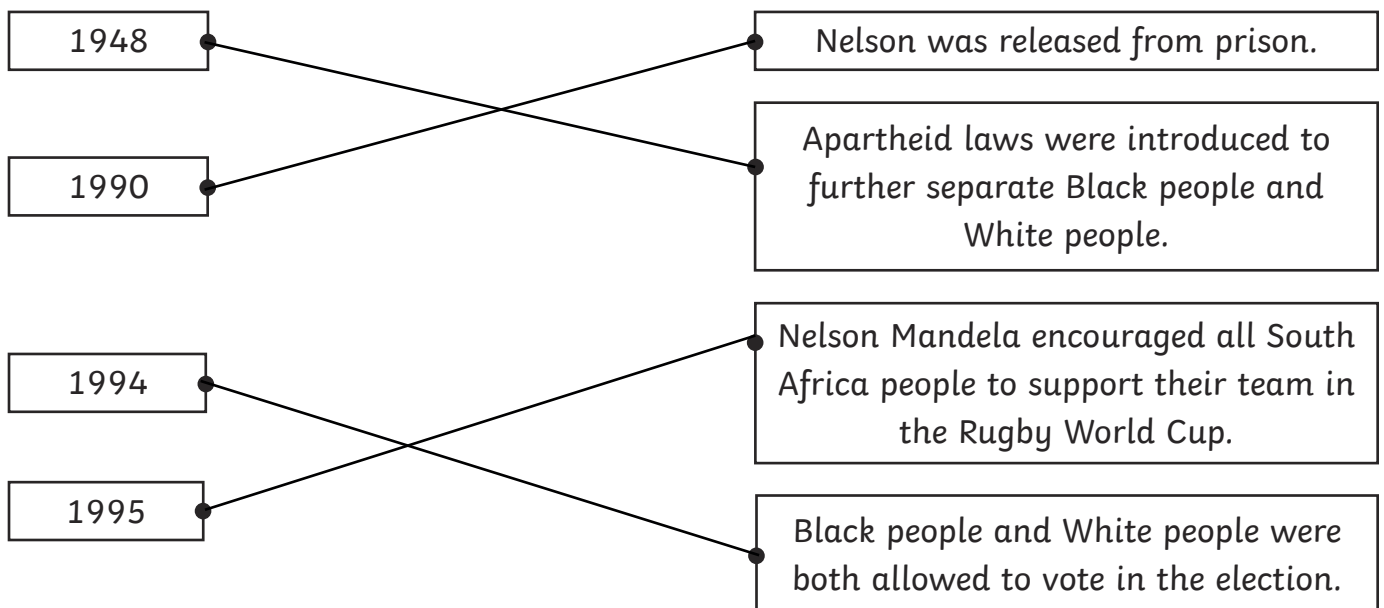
1948

1990

1994

1995

Nelson was released from prison.

Apartheid laws were introduced to further separate Black people and White people.

Nelson Mandela encouraged all South Africa people to support their team in the Rugby World Cup.

Black people and White people were both allowed to vote in the election.